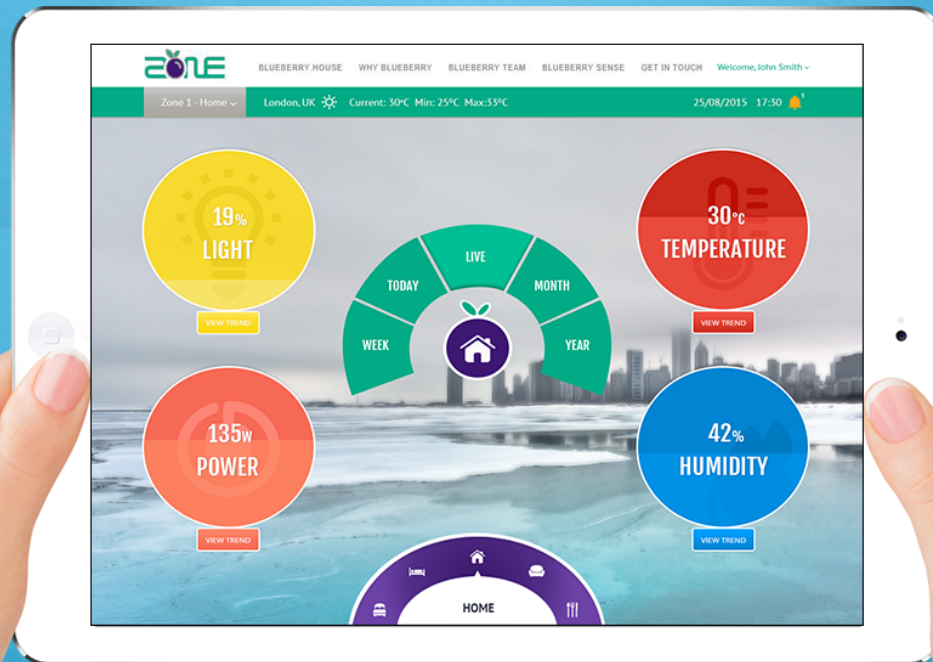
ZONE

BLUEBERRY.HOUSE WHY BLUEBERRY BLUEBERRY TEAM BLUEBERRY SENSE GET IN TOUCH Welcome, John Smith

Zone 1 - Home London, UK Current: 30ºC Min: 25ºC Max:33ºC 25/08/2015 17:30 1

19%
LIGHT
VIEW TREND

LIVE
TODAY
MONTH
WEEK
YEAR

30ºC
TEMPERATURE
VIEW TREND

135w
POWER
VIEW TREND

42%
HUMIDITY
VIEW TREND

HOME